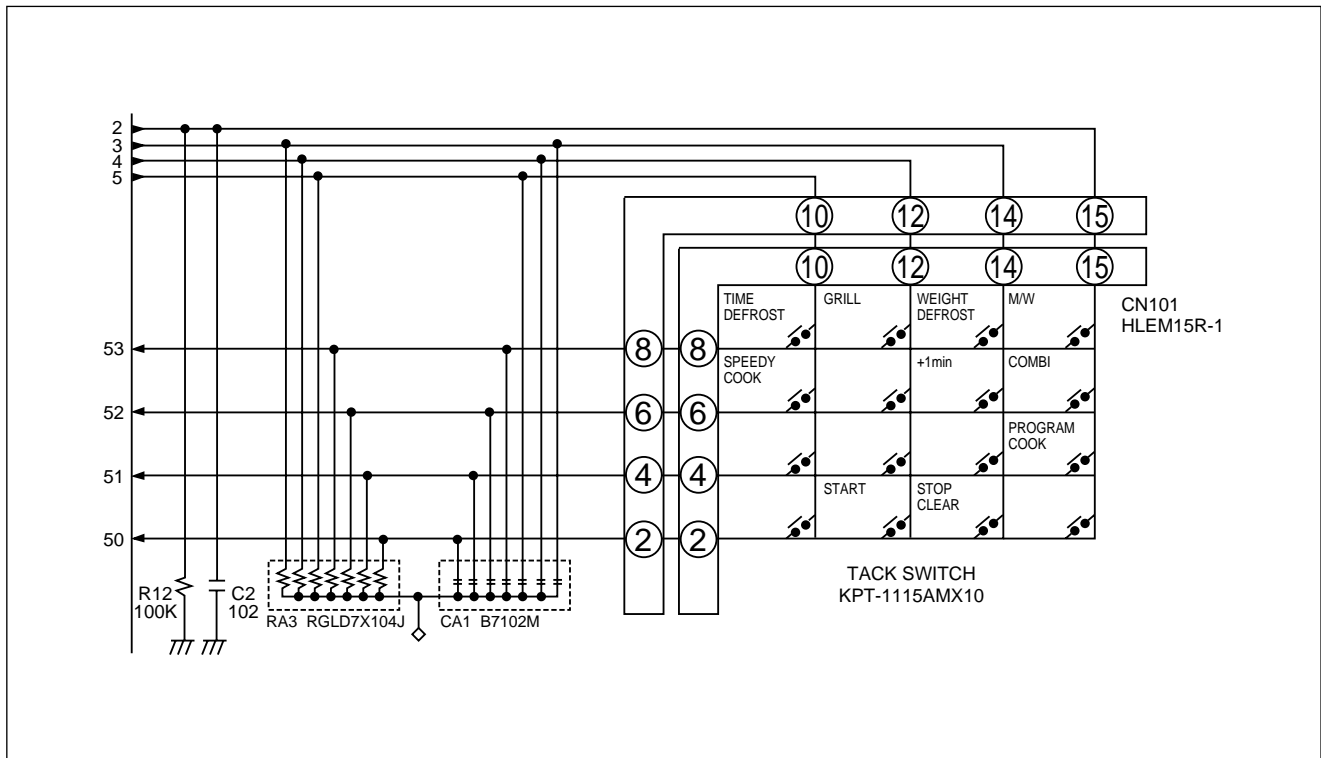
2
3
4
5

10 12 14 15
10 12 14 15

TIME DEFROST
GRILL
WEIGHT DEFROST
M/W
CN101
HLEM15R-1

53
8 8
SPEEDY COOK
+1min
COMBI

52
6 6

PROGRAM COOK
51
4 4

START
STOP CLEAR
50
2 2

R12
100K
C2
102
RA3 RGLD7X104J
CA1 B7102M

TACK SWITCH
KPT-1115AMX10